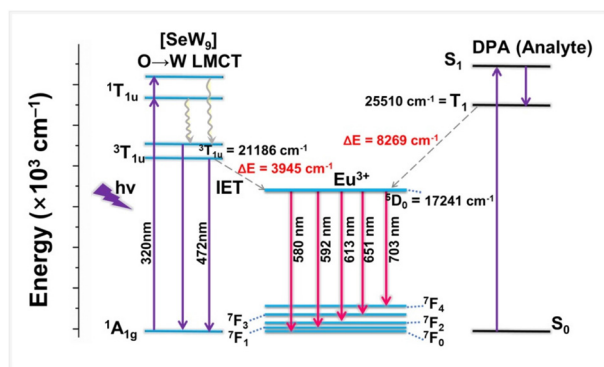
[SeW$_9$]
O→W LMCT

DPA (Analyte)

$S_1$

$^1T_{1u}$

25510 cm$^{-1}$ = $T_1$

$\Delta E$ = 8269 cm$^{-1}$

$^3T_{1u}$ $^3T_{1u}$ = 21186 cm$^{-1}$

$\Delta E$ = 3945 cm$^{-1}$

hν

IET

Eu$^{3+}$

$^5D_0$ = 17241 cm$^{-1}$

Energy (×10$^3$ cm$^{-1}$)

320nm

472nm

580 nm

592 nm

613 nm

651 nm

703 nm

$^7F_4$

$^7F_3$

$^7F_2$

$^1A_{1g}$

$^7F_1$

$^7F_0$

$S_0$